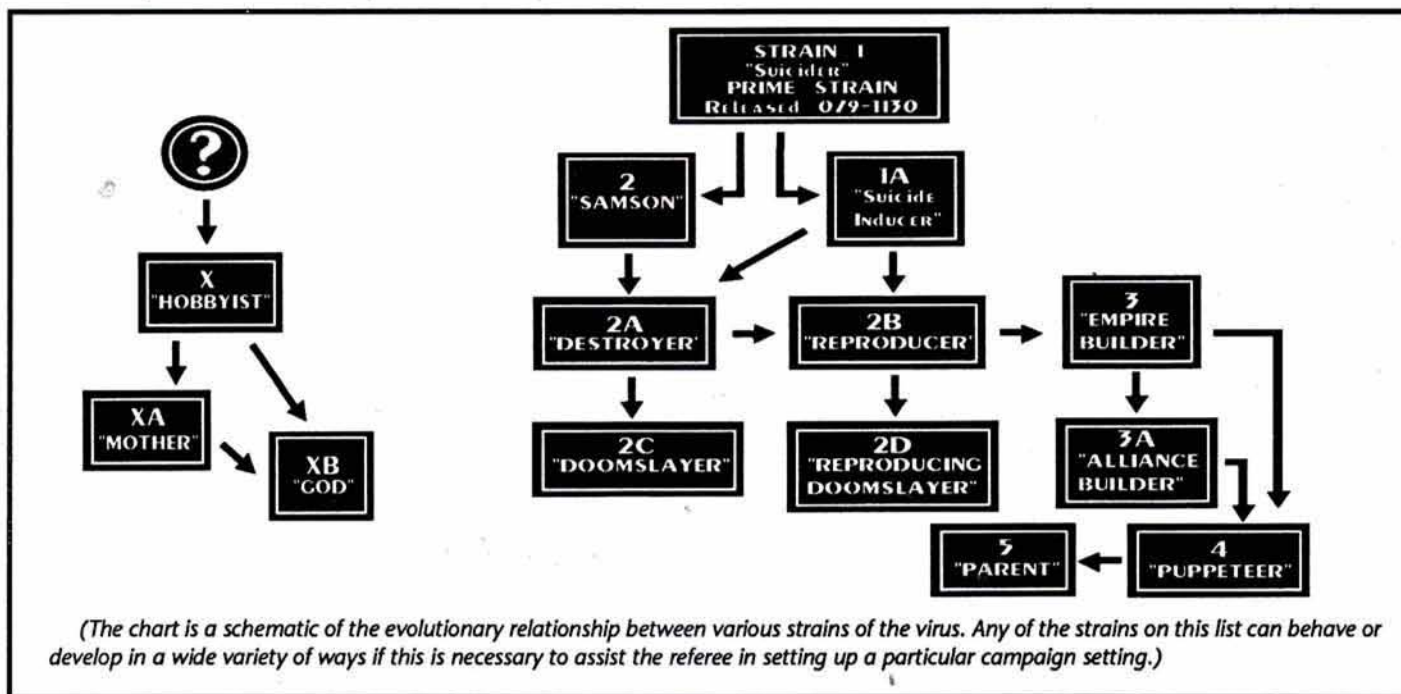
?

X
"HOBBYIST"

XA
"MOTHER"

XB
"GOD"

STRAIN 1
"Suicider"
PRIME STRAIN
Released 079-1130

2
"SAMSON"

1A
"Suicide Inducer"

2A
"DESTROYER"

2B
"REPRODUCER"

3
"EMPIRE BUILDER"

2C
"DOOMSLAYER"

2D
"REPRODUCING DOOMSLAYER"

3A
"ALLIANCE BUILDER"

4
"PUPPETEER"

5
"PARENT"

(The chart is a schematic of the evolutionary relationship between various strains of the virus. Any of the strains on this list can behave or develop in a wide variety of ways if this is necessary to assist the referee in setting up a particular campaign setting.)